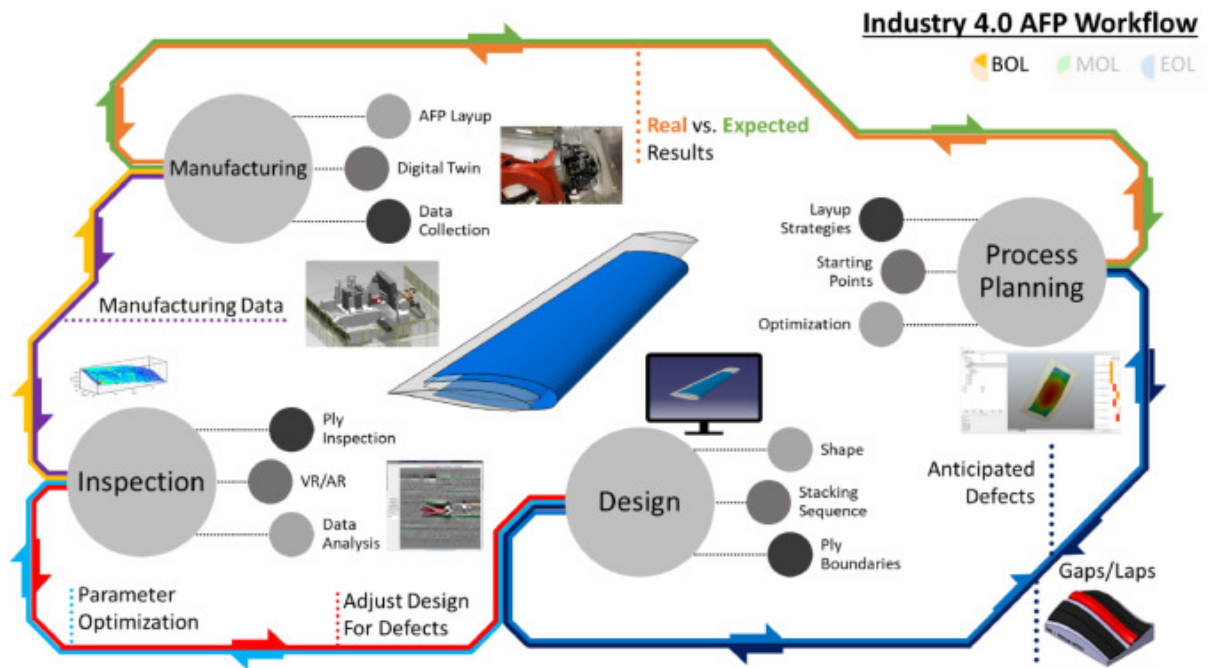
Industry 4.0 AFP Workflow

BOL MOL EOL

Manufacturing

AFP Layup

Digital Twin

Data Collection

Real vs. Expected Results

Layup Strategies

Starting Points

Optimization

Process Planning

Manufacturing Data

Inspection

Ply Inspection

VR/AR

Data Analysis

Design

Shape

Stacking Sequence

Ply Boundaries

Anticipated Defects

Gaps/Laps

Parameter Optimization

Adjust Design For Defects